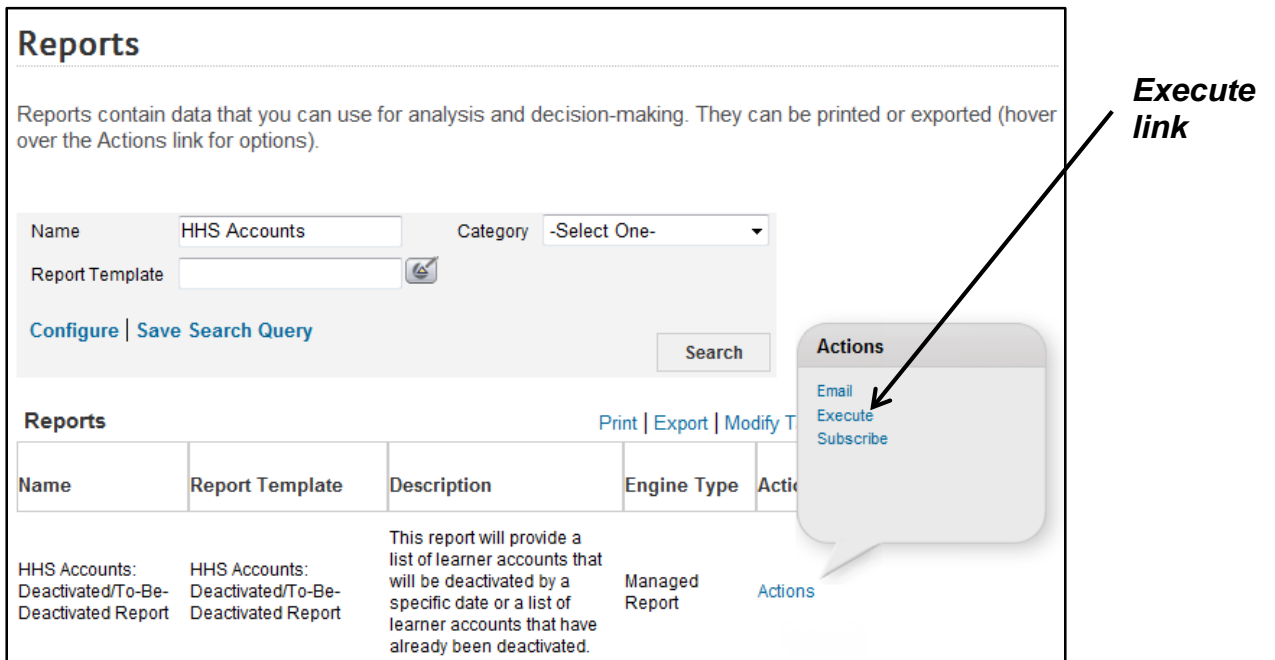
Reports

Reports contain data that you can use for analysis and decision-making. They can be printed or exported (hover over the Actions link for options).

Execute link

Name HHS Accounts

Category -Select One-

Report Template

Configure | Save Search Query

Search

Actions

Email
Execute
Subscribe

Reports

Print | Export | Modify T

| Name | Report Template | Description | Engine Type | Actio |
|---|---|---|---|---|
| HHS Accounts: Deactivated/To-Be-Deactivated Report | HHS Accounts: Deactivated/To-Be-Deactivated Report | This report will provide a list of learner accounts that will be deactivated by a specific date or a list of learner accounts that have already been deactivated. | Managed Report | Actions |